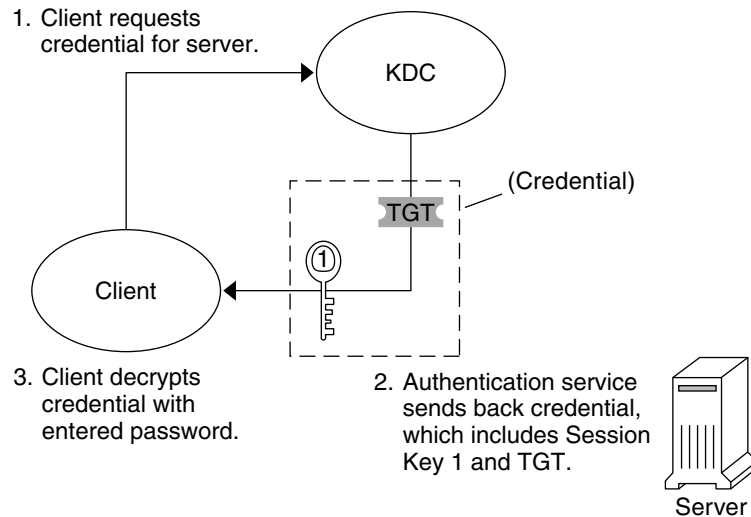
1. Client requests credential for server.

KDC

(Credential)

TGT

1

Client

3. Client decrypts credential with entered password.

2. Authentication service sends back credential, which includes Session Key 1 and TGT.

Server